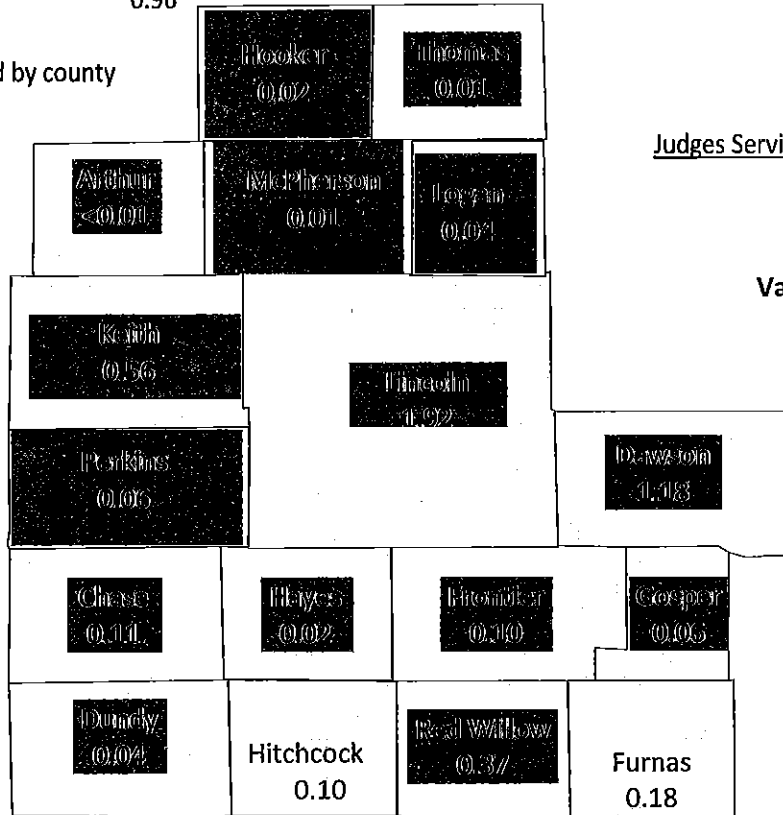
0.96

d by county

Hooker
0.02

Thomas
0.01

Judges Servi

Arthur
<0.01

McPherson
0.01

Logan
0.04

Va

Keith
0.56

Lincoln
1.92

Perkins
0.06

Dawson
1.18

Chase
0.11

Hayes
0.02

Frontier
0.10

Gosper
0.06

Dundy
0.04

Hitchcock
0.10

Red Willow
0.37

Furnas
0.18